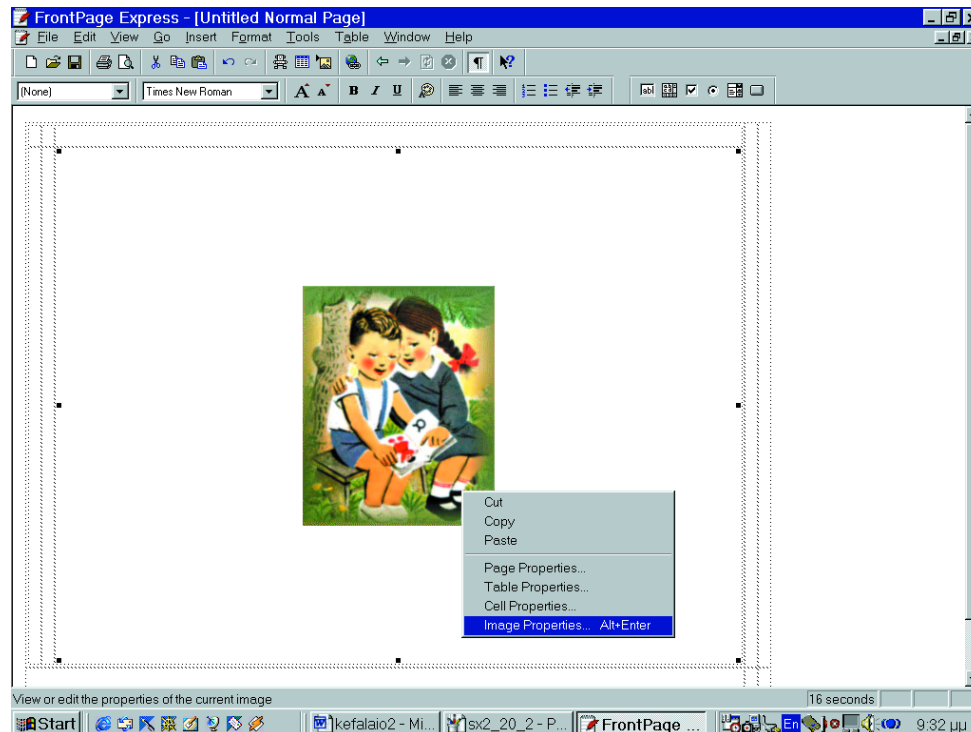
FrontPage Express - [Untitled Normal Page]
File Edit View Go Insert Format Tools Table Window Help
(None)
Times New Roman
Cut
Copy
Paste
Page Properties...
Table Properties...
Cell Properties...
Image Properties... Alt+Enter
View or edit the properties of the current image
16 seconds
Start
kefalaio2 - Mi...
sx2_20_2 - P...
FrontPage ...
En
9:32 μμ